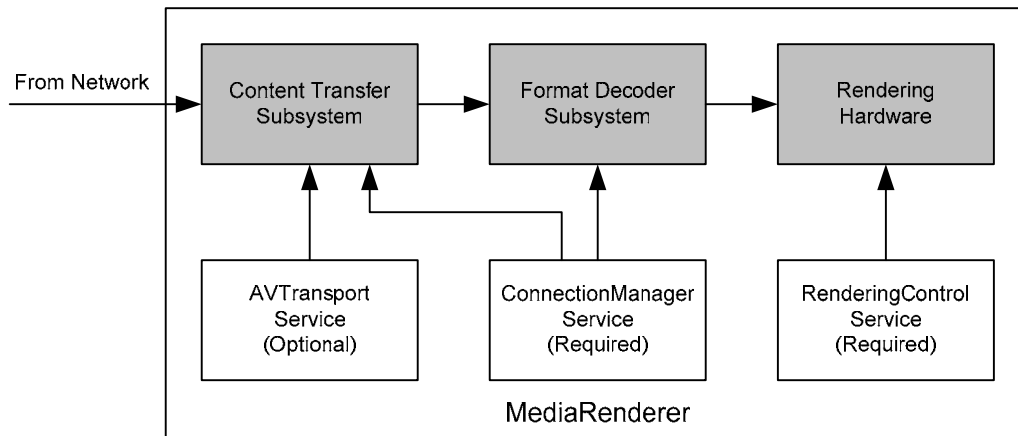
From Network

Content Transfer Subsystem

Format Decoder Subsystem

Rendering Hardware

AVTransport Service (Optional)

ConnectionManager Service (Required)

RenderingControl Service (Required)

MediaRenderer